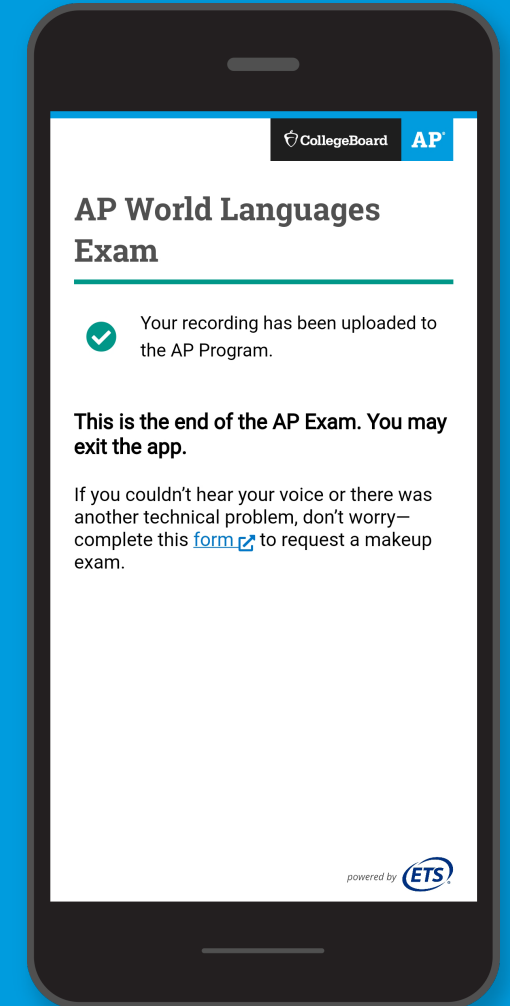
CollegeBoard AP

AP World Languages Exam

Your recording has been uploaded to the AP Program.

This is the end of the AP Exam. You may exit the app.

If you couldn’t hear your voice or there was another technical problem, don’t worry—complete this form to request a makeup exam.

powered by ETS